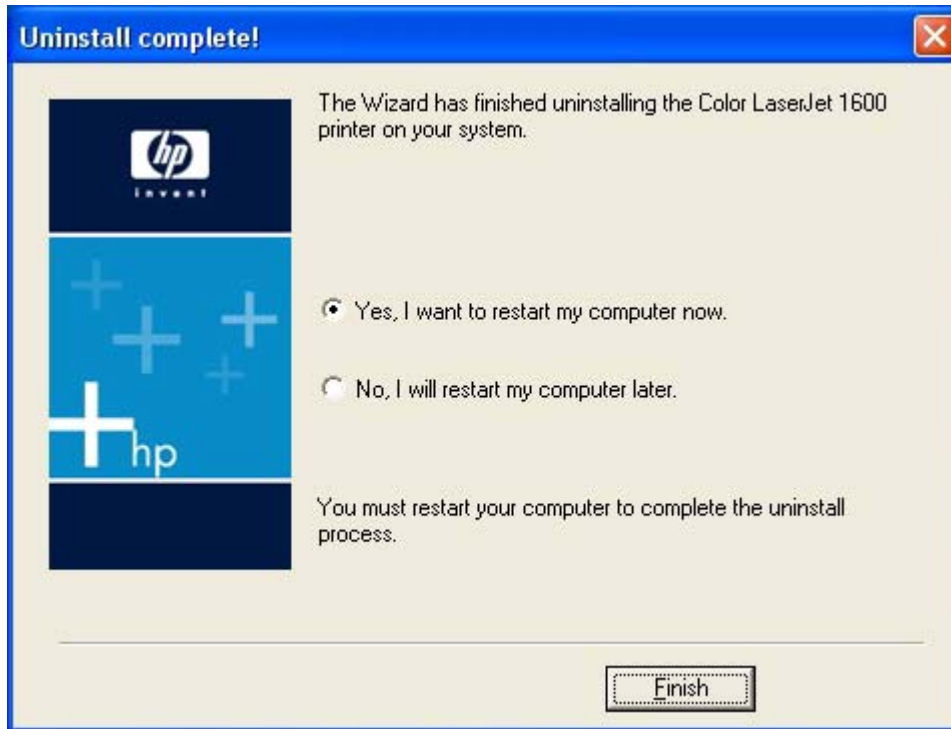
Uninstall complete!

hp invent

hp

The Wizard has finished uninstalling the Color LaserJet 1600 printer on your system.

Yes, I want to restart my computer now.

No, I will restart my computer later.

You must restart your computer to complete the uninstall process.

Finish